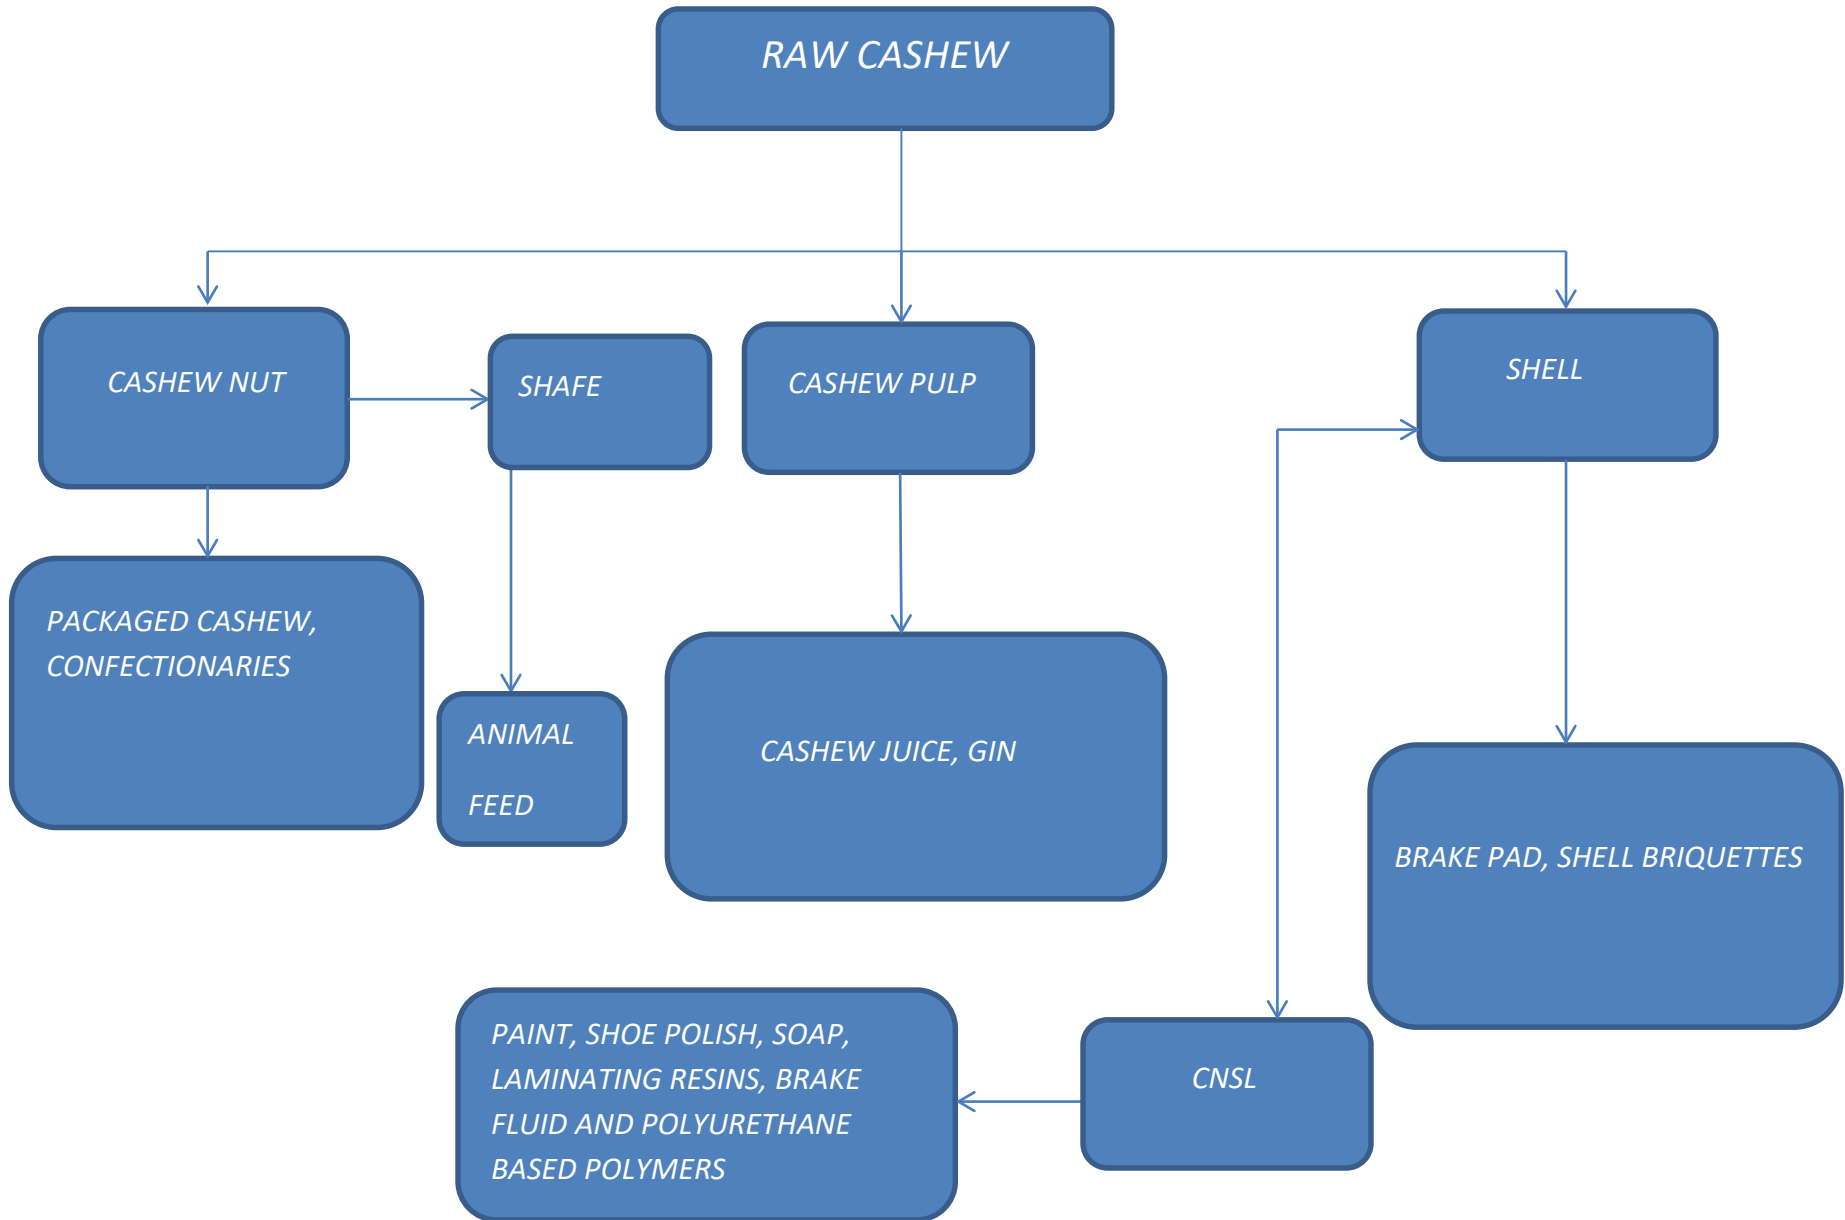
RAW CASHEW

CASHEW NUT

SHAFE

CASHEW PULP

SHELL

PACKAGED CASHEW, CONFECTIONARIES

ANIMAL

FEED

CASHEW JUICE, GIN

BRAKE PAD, SHELL BRIQUETTES

PAINT, SHOE POLISH, SOAP, LAMINATING RESINS, BRAKE FLUID AND POLYURETHANE BASED POLYMERS

CNSL